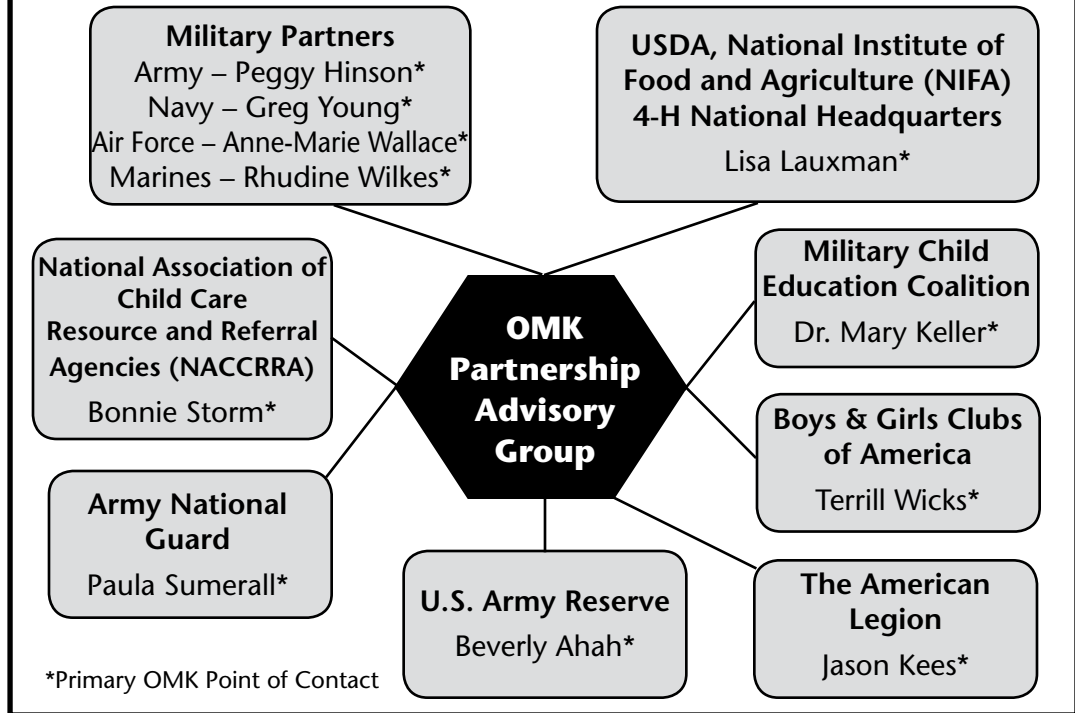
Military Partners
Army – Peggy Hinson*
Navy – Greg Young*
Air Force – Anne-Marie Wallace*
Marines – Rhudine Wilkes*

USDA, National Institute of Food and Agriculture (NIFA) 4-H National Headquarters
Lisa Lauxman*

National Association of Child Care Resource and Referral Agencies (NACCRRA)
Bonnie Storm*

OMK Partnership Advisory Group

Military Child Education Coalition
Dr. Mary Keller*

Boys & Girls Clubs of America
Terrill Wicks*

Army National Guard
Paula Sumerall*

U.S. Army Reserve
Beverly Ahah*

The American Legion
Jason Kees*

*Primary OMK Point of Contact